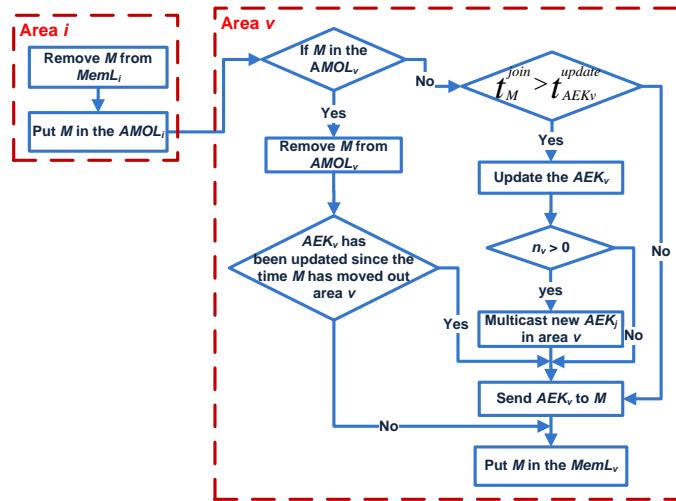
Area $i$

Remove $M$ from $MemL_i$

Put $M$ in the $AMOL_i$

Area $v$

If $M$ in the $AMOL_v$

No

$t_M^{join} > t_{AEKv}^{update}$

Yes

Remove $M$ from $AMOL_v$

Yes

Update the $AEK_v$

$AEK_v$ has been updated since the time $M$ has moved out area $v$

$n_v > 0$

No

yes

Yes

Multicast new $AEK_j$ in area $v$

No

Send $AEK_v$ to $M$

No

Put $M$ in the $MemL_v$